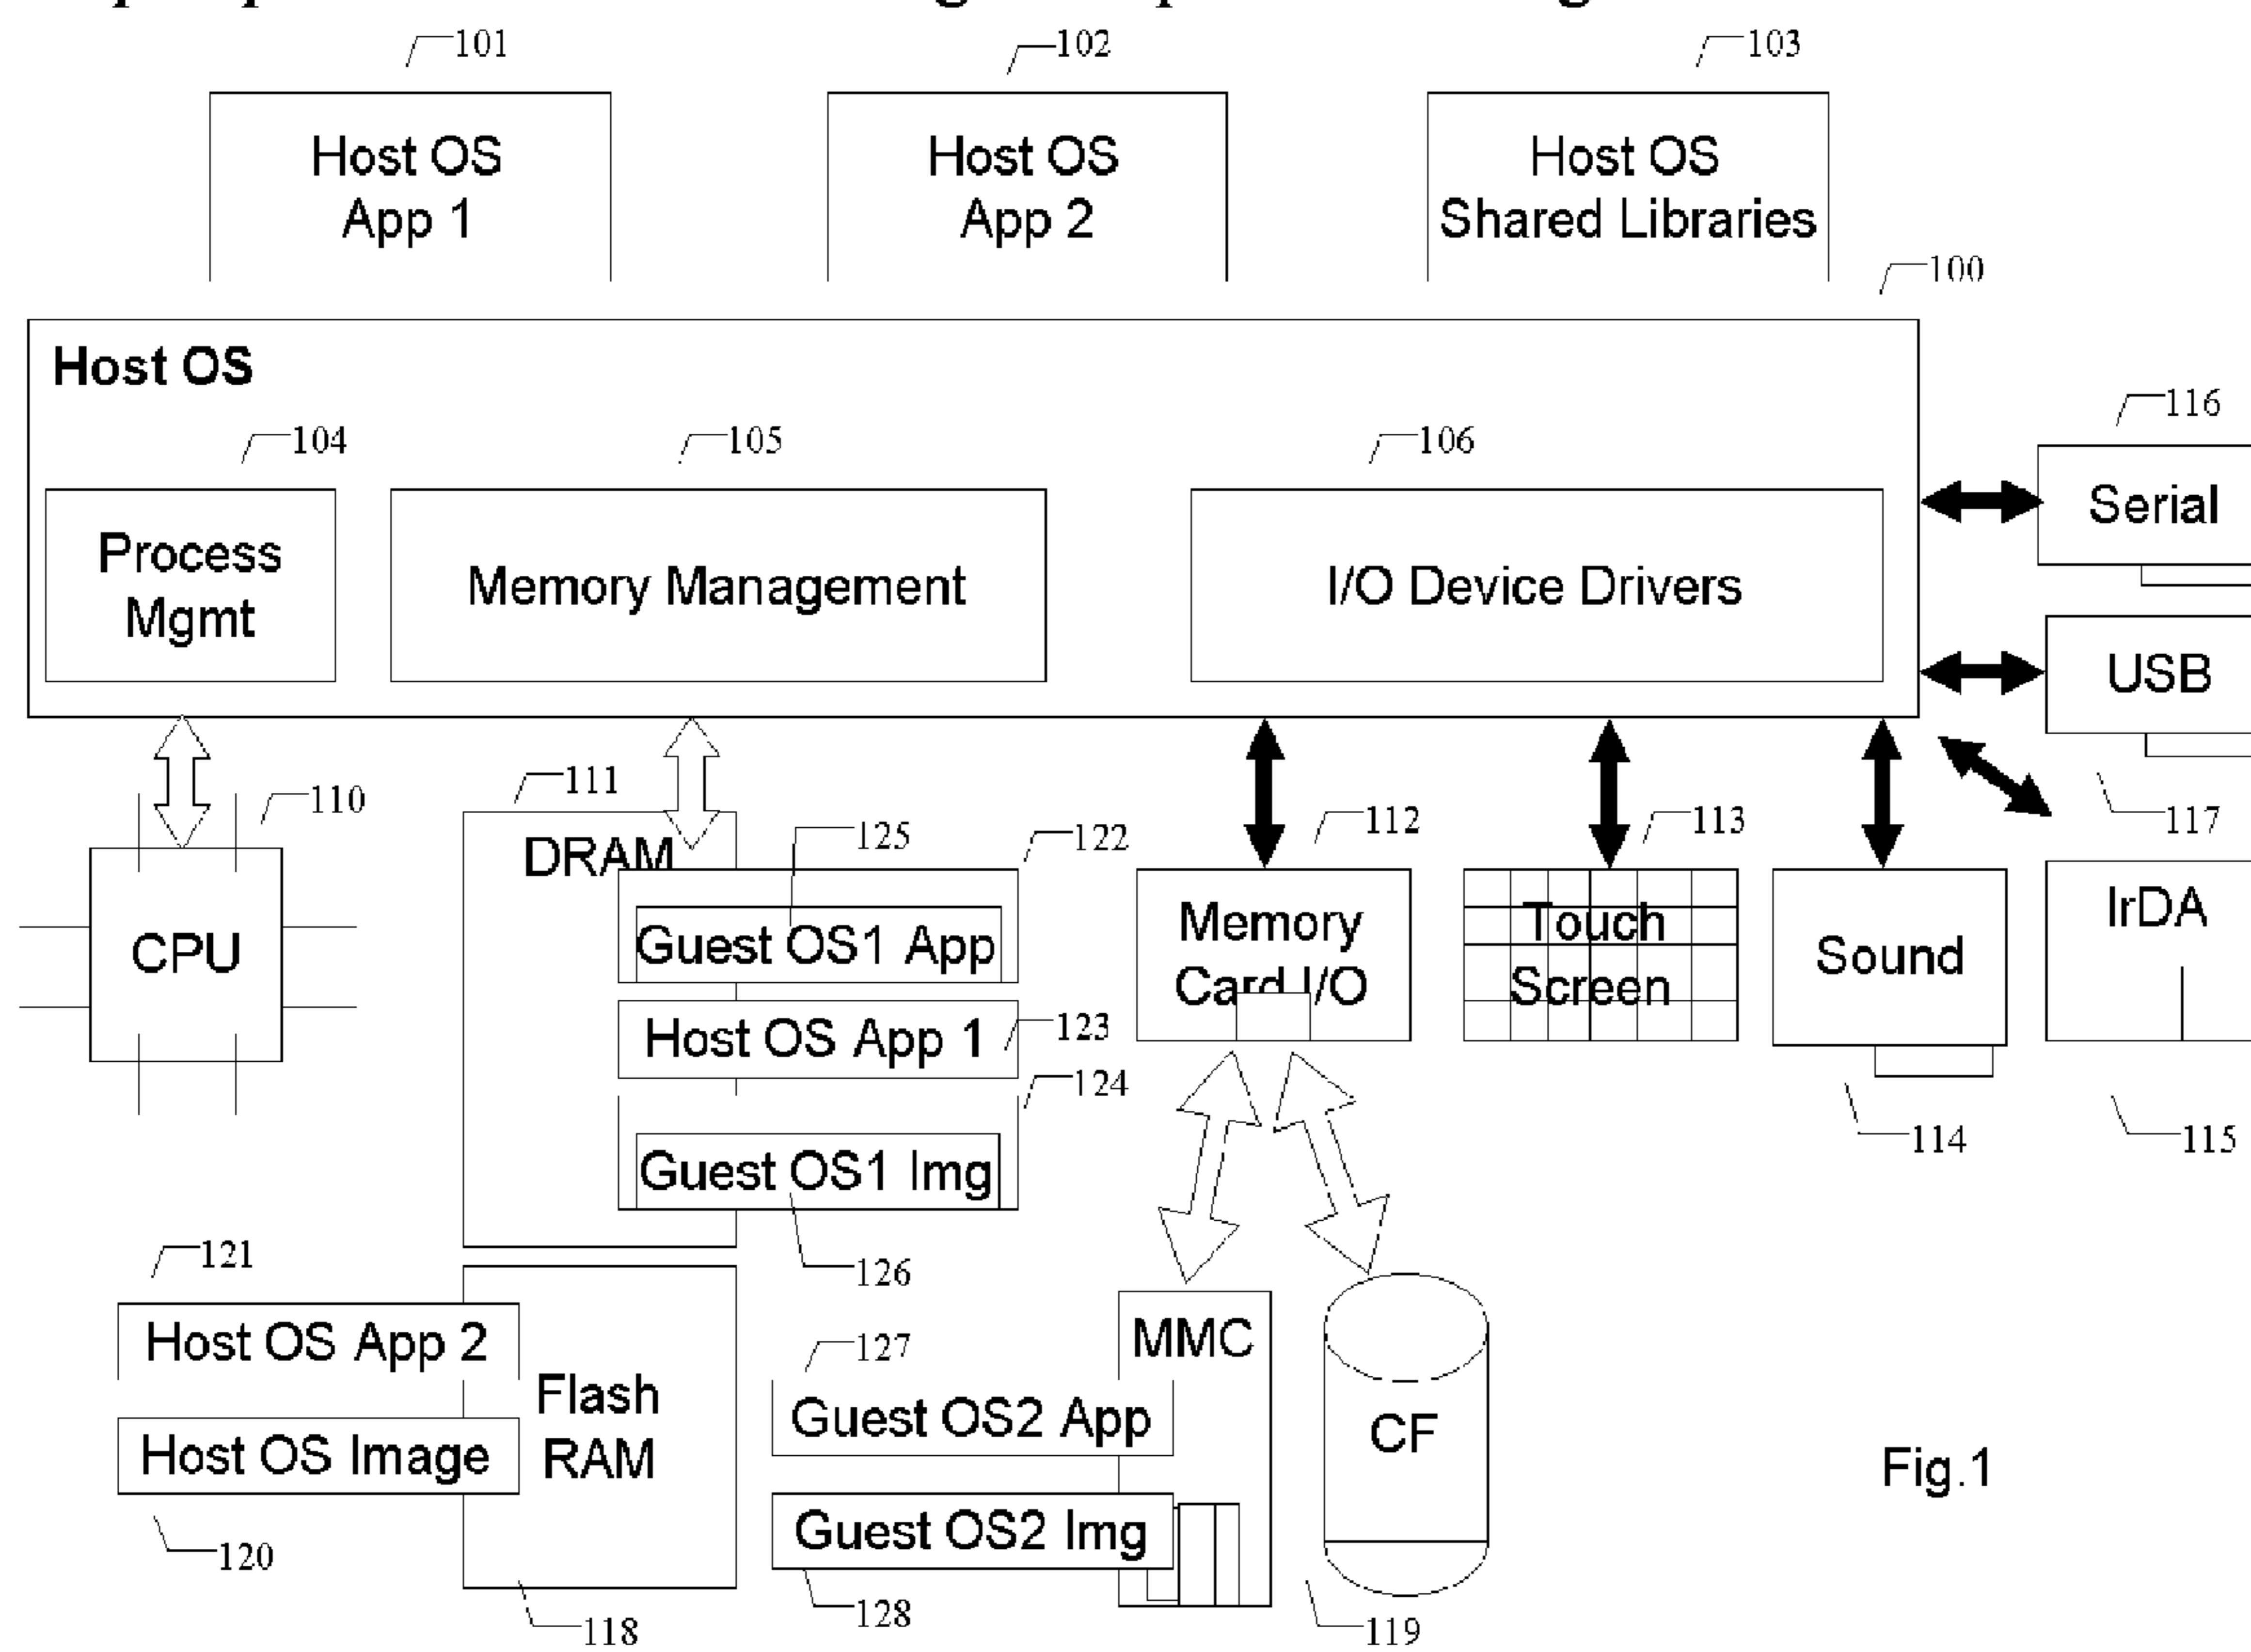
101
Host OS App 1

102
Host OS App 2

103
Host OS Shared Libraries

100

Host OS

104
Process Mgmt

105
Memory Management

106
I/O Device Drivers

116
Serial

USB

117

110
CPU

111
DRAM

125
122
Guest OS1 App

Host OS App 1
123

124
Guest OS1 Img

126

112
Memory Card I/O

113
Touch Screen

Sound

114

IrDA

115

121
Host OS App 2

Host OS Image

120

Flash RAM

118

127
Guest OS2 App

Guest OS2 Img

128

MMC

CF

119

Fig.1